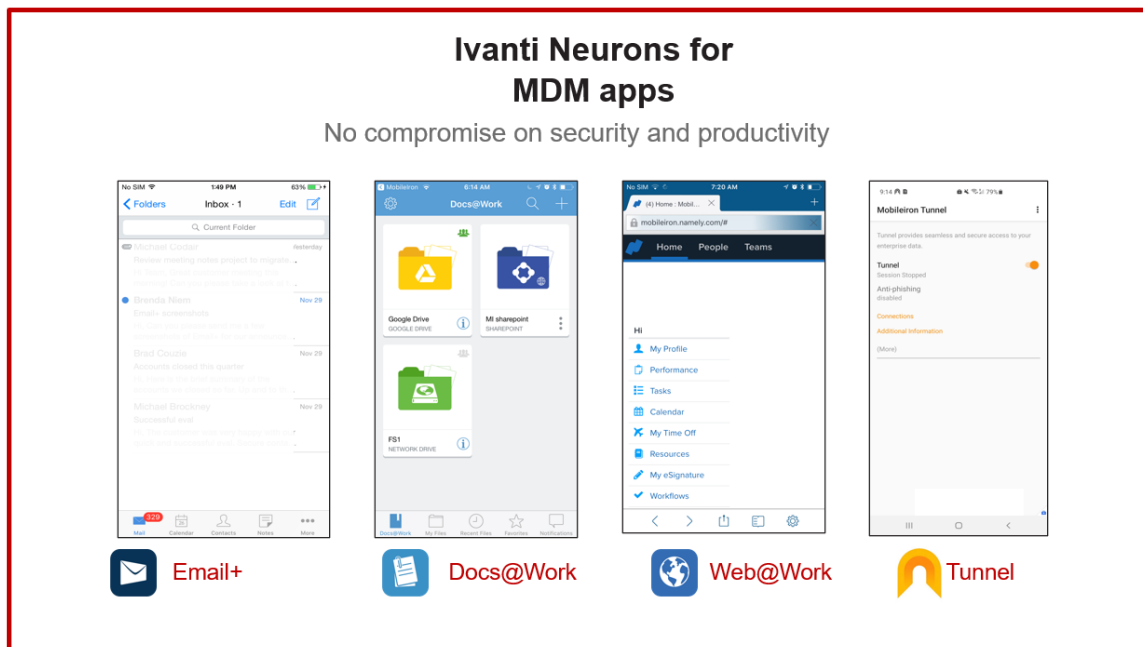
Ivanti Neurons for
MDM apps

No compromise on security and productivity

No SIM 1:49 PM 63%
Folders Inbox · 1 Edit
Current Folder
Michael Clodat Yesterday
Review meeting notes project to migrate
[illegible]
Brenda Niem Nov 29
Emails screenshots
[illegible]
Brad Couzie Nov 29
Accounts closed this quarter
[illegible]
Michael Brockney Nov 29
Successful visit
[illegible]
Mail 329 Calendar Contacts Notes More

MobileIron 6:14 AM
Docs@Work
Google Drive
GOOGLE DRIVE
MI sharepoint
SHAREPOINT
FS1
NETWORK DRIVE
Docs@Work My Files Recent Files Favorites Notifications

No SIM 7:20 AM
(4) Home : Mobil...
mobileiron.namely.com/#
Home People Teams
Hi
My Profile
Performance
Tasks
Calendar
My Time Off
Resources
My eSignature
Workflows

9:14 79%
Mobileiron Tunnel
Tunnel provides seamless and secure access to your enterprise data.
Tunnel
Session Stopped
Anti-phishing
disabled
Connections
Additional Information
(More)

Email+
Docs@Work
Web@Work
Tunnel